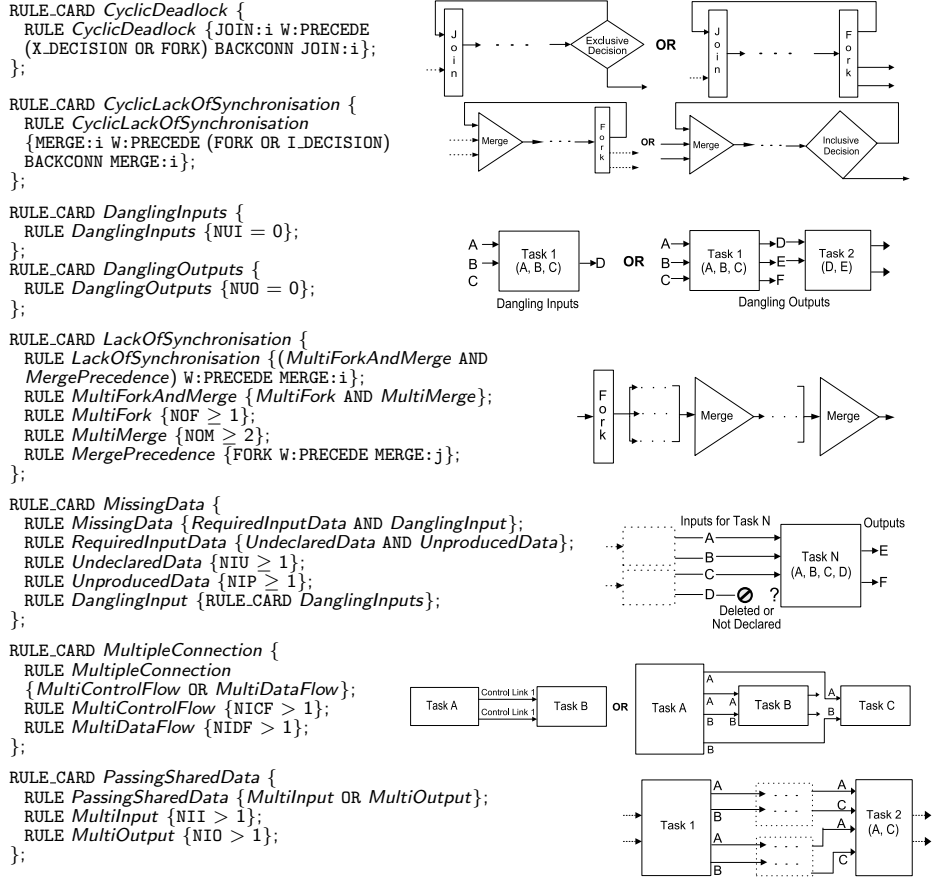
RULE_CARD *CyclicDeadlock* {
RULE *CyclicDeadlock* {JOIN:i W:PRECEDE (X_DECISION OR FORK) BACKCONN JOIN:i};
};

Join · · · Exclusive Decision OR Join · · · Fork

RULE_CARD *CyclicLackOfSynchronisation* {
RULE *CyclicLackOfSynchronisation* {MERGE:i W:PRECEDE (FORK OR I_DECISION) BACKCONN MERGE:i};
};

Merge · · · Fork OR Merge · · · Inclusive Decision

RULE_CARD *DanglingInputs* {
RULE *DanglingInputs* {NUI $= 0$};
};
RULE_CARD *DanglingOutputs* {
RULE *DanglingOutputs* {NUO $= 0$};
};

A B C Task 1 (A, B, C) D Dangling Inputs OR A B C Task 1 (A, B, C) D E F Task 2 (D, E) Dangling Outputs

RULE_CARD *LackOfSynchronisation* {
RULE *LackOfSynchronisation* {(*MultiForkAndMerge* AND *MergePrecedence*) W:PRECEDE MERGE:i};
RULE *MultiForkAndMerge* {*MultiFork* AND *MultiMerge*};
RULE *MultiFork* {NOF $\geq 1$};
RULE *MultiMerge* {NOM $\geq 2$};
RULE *MergePrecedence* {FORK W:PRECEDE MERGE:j};
};

Fork · · · Merge · · · Merge

RULE_CARD *MissingData* {
RULE *MissingData* {*RequiredInputData* AND *DanglingInput*};
RULE *RequiredInputData* {*UndeclaredData* AND *UnproducedData*};
RULE *UndeclaredData* {NIU $\geq 1$};
RULE *UnproducedData* {NIP $\geq 1$};
RULE *DanglingInput* {RULE_CARD *DanglingInputs*};
};

Inputs for Task N A B C D ? Deleted or Not Declared Task N (A, B, C, D) Outputs E F

RULE_CARD *MultipleConnection* {
RULE *MultipleConnection* {*MultiControlFlow* OR *MultiDataFlow*};
RULE *MultiControlFlow* {NICF $> 1$};
RULE *MultiDataFlow* {NIDF $> 1$};
};

Task A Control Link 1 Control Link 1 Task B OR Task A A A A B B B A B Task B Task C

RULE_CARD *PassingSharedData* {
RULE *PassingSharedData* {*MultiInput* OR *MultiOutput*};
RULE *MultiInput* {NII $> 1$};
RULE *MultiOutput* {NIO $> 1$};
};

Task 1 A B A B · · · · · · A C A C Task 2 (A, C)